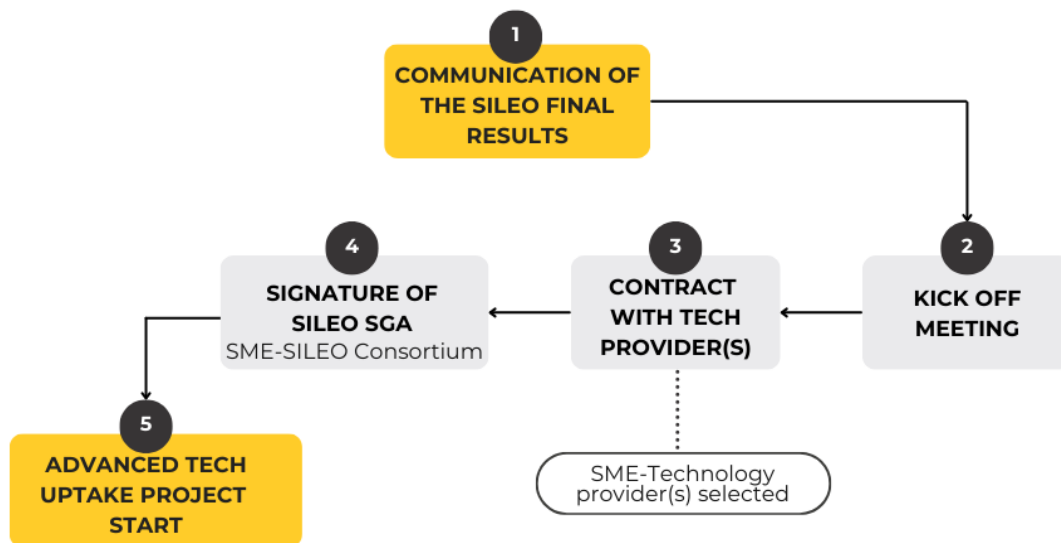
1
COMMUNICATION OF THE SILEO FINAL RESULTS

2
KICK OFF MEETING

3
CONTRACT WITH TECH PROVIDER(S)

SME-Technology provider(s) selected

4
SIGNATURE OF SILEO SGA
SME-SILEO Consortium

5
ADVANCED TECH UPTAKE PROJECT START